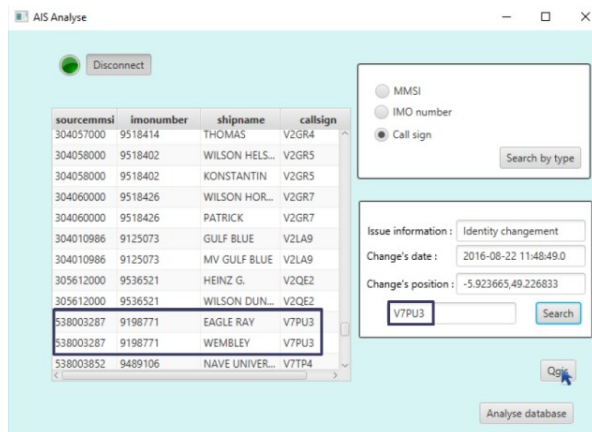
AIS Analyse

Disconnect

| sourcemmsi | imonumber | shipname | callsign |
|---|---|---|---|
| 304057000 | 9518414 | THOMAS | V2GR4 |
| 304058000 | 9518402 | WILSON HELS... | V2GR5 |
| 304058000 | 9518402 | KONSTANTIN | V2GR5 |
| 304060000 | 9518426 | WILSON HOR... | V2GR7 |
| 304060000 | 9518426 | PATRICK | V2GR7 |
| 304010986 | 9125073 | GULF BLUE | V2LA9 |
| 304010986 | 9125073 | MV GULF BLUE | V2LA9 |
| 305612000 | 9536521 | HEINZ G. | V2QE2 |
| 305612000 | 9536521 | WILSON DUN... | V2QE2 |
| 538003287 | 9198771 | EAGLE RAY | V7PU3 |
| 538003287 | 9198771 | WEMBLEY | V7PU3 |
| 538003852 | 9489106 | NAVE UNIVER... | V7TP4 |

MMSI
IMO number
Call sign

Search by type

Issue information : Identity changement
Change's date : 2016-08-22 11:48:49.0
Change's position : -5.923665,49.226833

V7PU3

Search

Quit

Analyse database